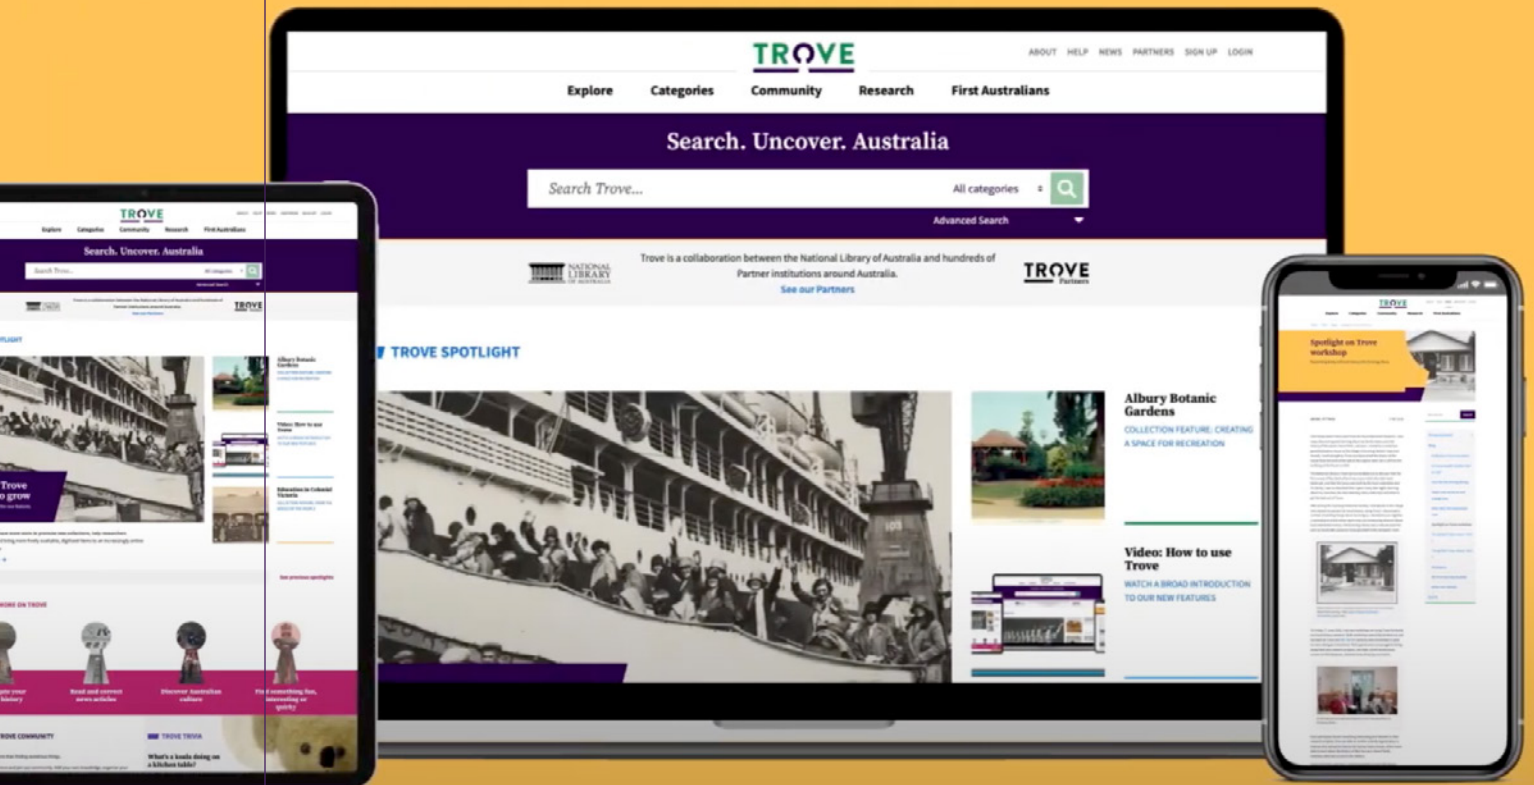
TROVE

ABOUT HELP NEWS PARTNERS SIGN UP LOGIN

Explore Categories Community Research First Australians

Search. Uncover. Australia

Search Trove...

All categories

Advanced Search

NATIONAL LIBRARY OF AUSTRALIA

Trove is a collaboration between the National Library of Australia and hundreds of Partner institutions around Australia.

See our Partners

TROVE Partners

TROVE SPOTLIGHT

Albury Botanic Gardens

COLLECTION FEATURE: CREATING A SPACE FOR RECREATION

Video: How to use Trove

WATCH A BROAD INTRODUCTION TO OUR NEW FEATURES

TROVE

Explore Categories Community Research First Australians

Search. Uncover. Australia

Search Trove...

All categories

Albury Botanic Gardens

Video: How to use Trove

Education in Colonial Victoria

See previous spotlights

Trove to grow

MORE ON TROVE

Read and correct news articles

Discover Australian culture

Find something fun, interesting or quirky

TROVE COMMUNITY

TROVE TRIVIA

What's a koala doing on a kitchen table?

TROVE

Spotlight on Trove workshop